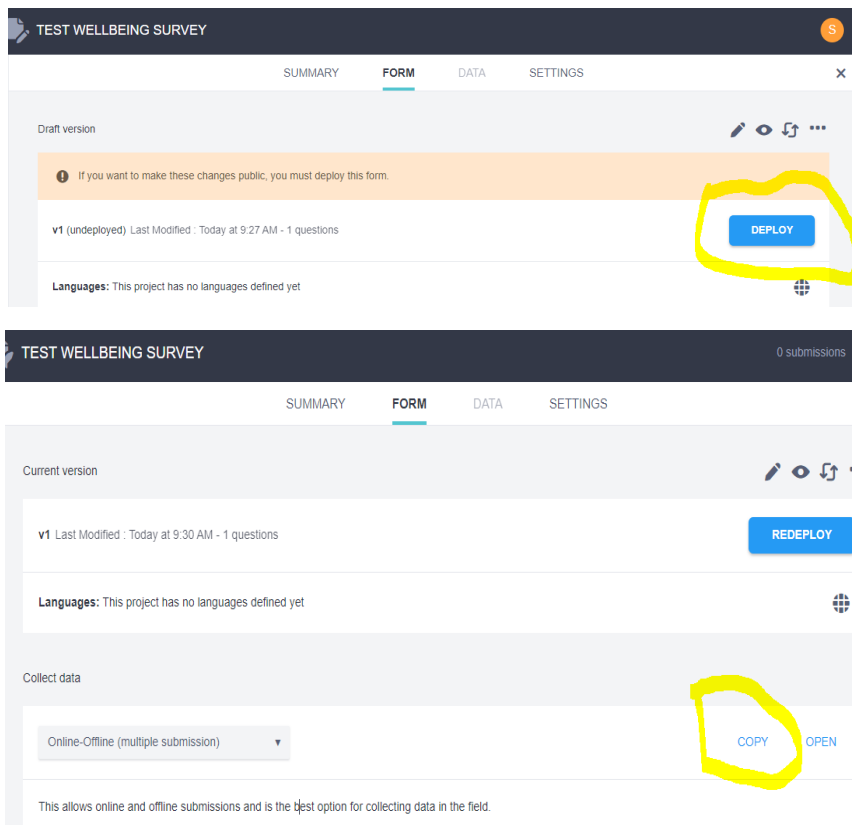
TEST WELLBEING SURVEY

S

SUMMARY FORM DATA SETTINGS

×

Draft version

If you want to make these changes public, you must deploy this form.

v1 (undeployed) Last Modified : Today at 9:27 AM - 1 questions

DEPLOY

Languages: This project has no languages defined yet

TEST WELLBEING SURVEY

0 submissions

SUMMARY FORM DATA SETTINGS

Current version

v1 Last Modified : Today at 9:30 AM - 1 questions

REDEPLOY

Languages: This project has no languages defined yet

Collect data

Online-Offline (multiple submission)

COPY OPEN

This allows online and offline submissions and is the best option for collecting data in the field.